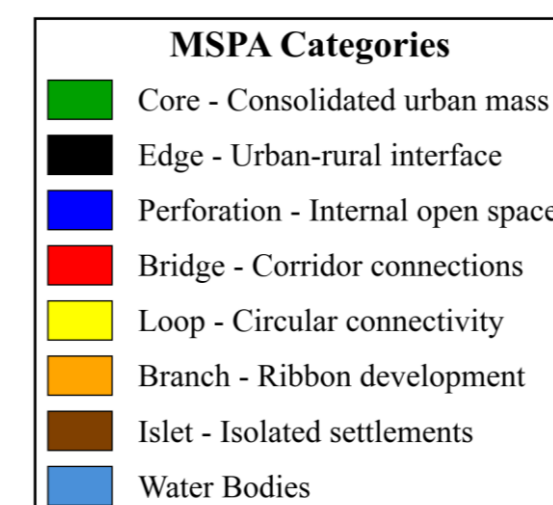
MSPA Categories

Core - Consolidated urban mass

Edge - Urban-rural interface

Perforation - Internal open space

Bridge - Corridor connections

Loop - Circular connectivity

Branch - Ribbon development

Islet - Isolated settlements

Water Bodies